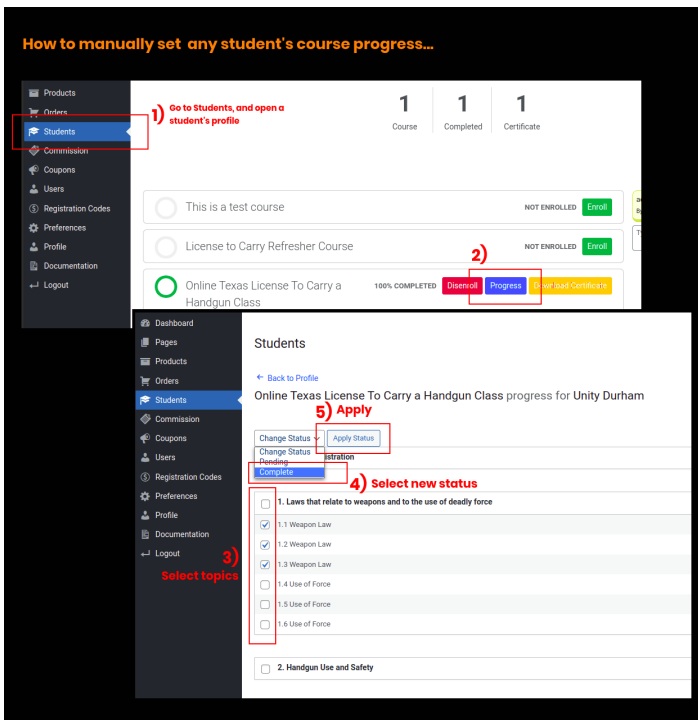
How to manually set any student's course progress...

Products
Orders
Students
Commission
Coupons
Users
Registration Codes
Preferences
Profile
Documentation
Logout

1) Go to Students, and open a student's profile

1 Course
1 Completed
1 Certificate

This is a test course NOT ENROLLED Enroll
License to Carry Refresher Course NOT ENROLLED Enroll
2)
Online Texas License To Carry a Handgun Class 100% COMPLETED Disenroll Progress Download Certificate

Dashboard
Pages
Products
Orders
Students
Commission
Coupons
Users
Registration Codes
Preferences
Profile
Documentation
Logout

Students

← Back to Profile
Online Texas License To Carry a Handgun Class progress for Unity Durham

5) Apply

Change Status Apply Status
Change Status
Pending
Complete

4) Select new status

1. Laws that relate to weapons and to the use of deadly force
1.1 Weapon Law
1.2 Weapon Law
1.3 Weapon Law
1.4 Use of Force
1.5 Use of Force
1.6 Use of Force

3) Select topics

2. Handgun Use and Safety